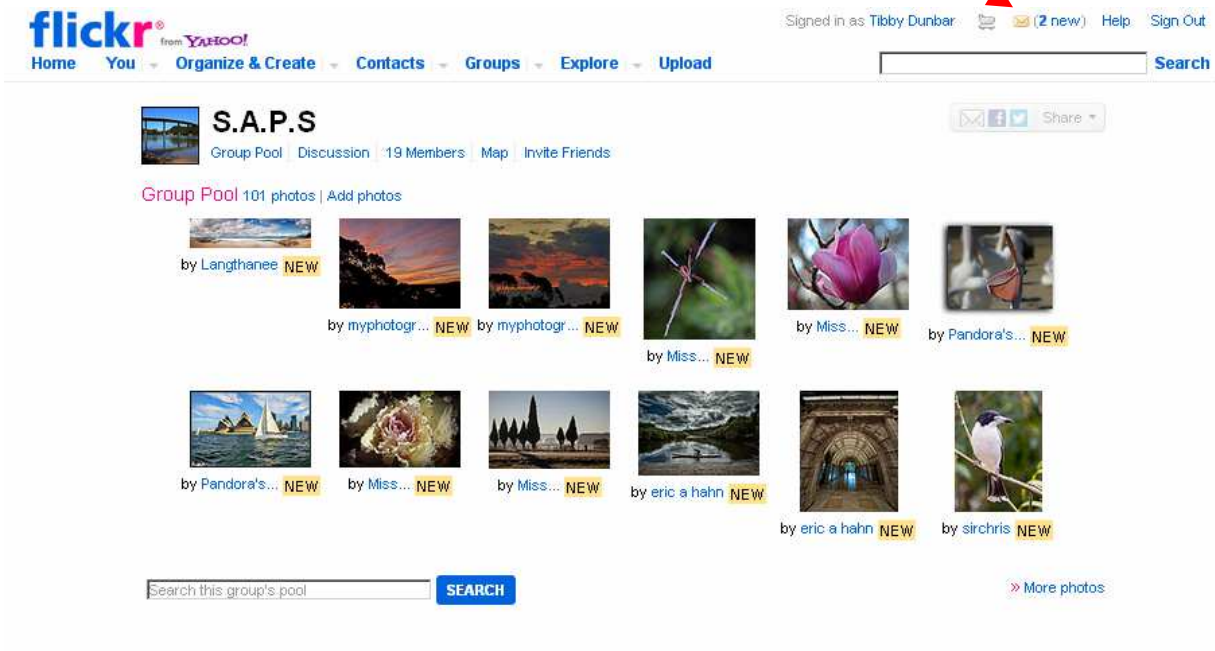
flickr from YAHOO!

Signed in as Tibby Dunbar (2 new) Help Sign Out

Home You Organize & Create Contacts Groups Explore Upload

Search

S.A.P.S

Group Pool Discussion 19 Members Map Invite Friends

Share

Group Pool 101 photos | Add photos

by Langthanee NEW

by myphotogr... NEW

by myphotogr... NEW

by Miss... NEW

by Miss... NEW

by Pandora's... NEW

by Pandora's... NEW

by Miss... NEW

by Miss... NEW

by eric a hahn NEW

by eric a hahn NEW

by sirchris NEW

Search this group's pool

SEARCH

» More photos